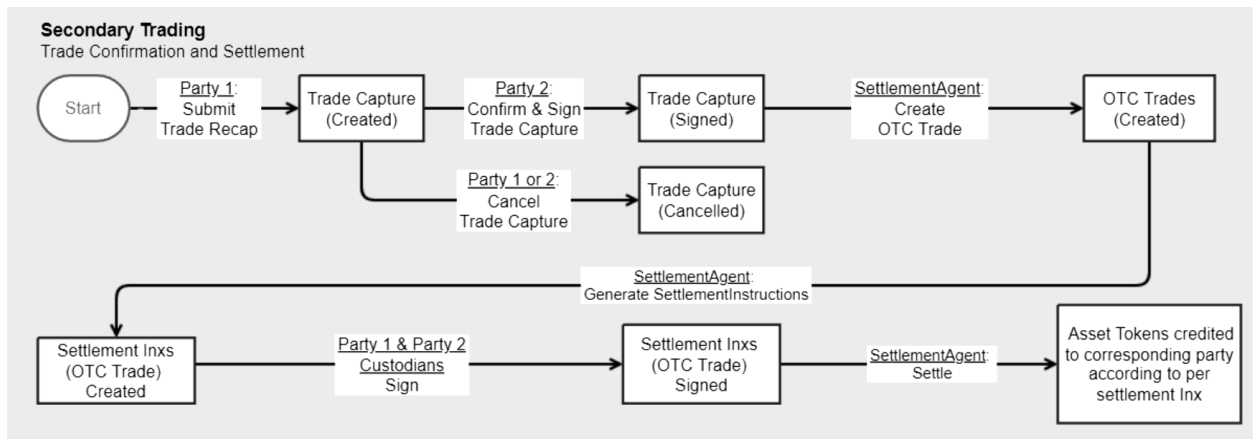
**Secondary Trading**
Trade Confirmation and Settlement

Start

Party 1: Submit Trade Recap

Trade Capture (Created)

Party 2: Confirm & Sign Trade Capture

Trade Capture (Signed)

SettlementAgent: Create OTC Trade

OTC Trades (Created)

Party 1 or 2: Cancel Trade Capture

Trade Capture (Cancelled)

SettlementAgent: Generate SettlementInstructions

Settlement Inxs (OTC Trade) Created

Party 1 & Party 2 Custodians Sign

Settlement Inxs (OTC Trade) Signed

SettlementAgent: Settle

Asset Tokens credited to corresponding party according to per settlement Inx